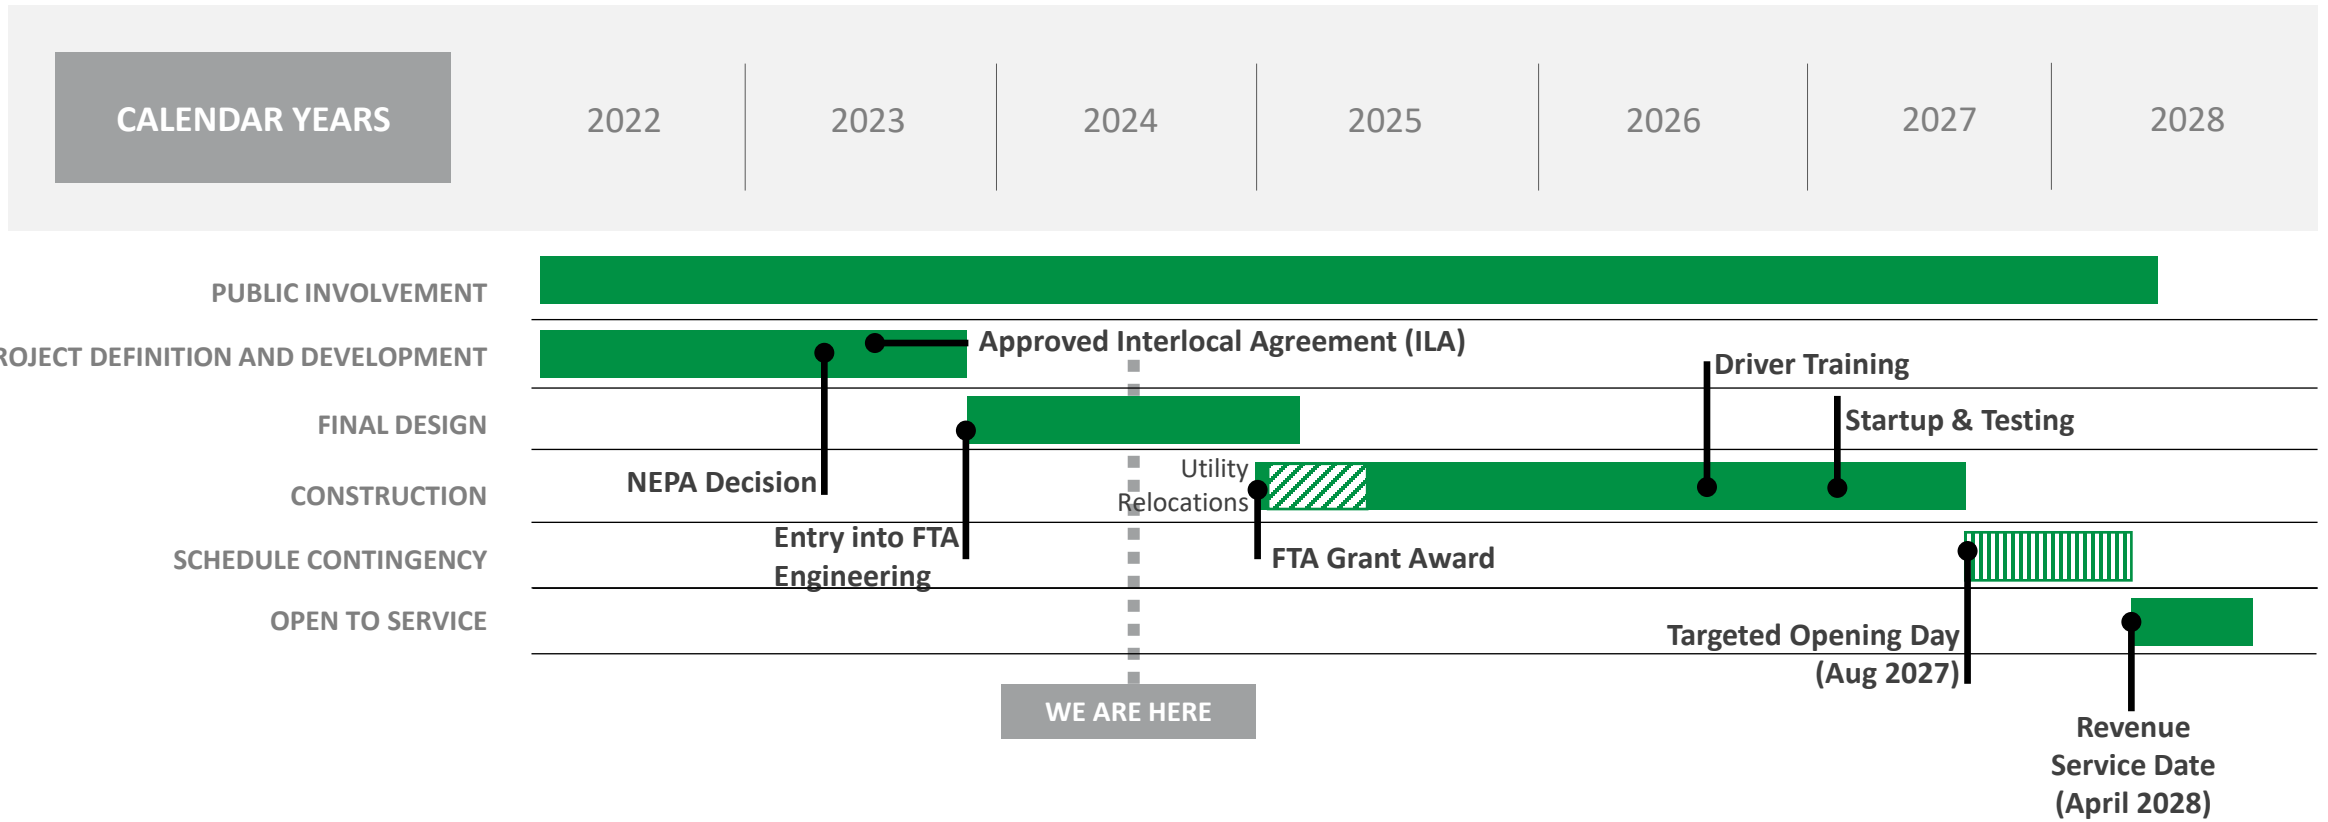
CALENDAR YEARS
2022
2023
2024
2025
2026
2027
2028

PUBLIC INVOLVEMENT
ROJECT DEFINITION AND DEVELOPMENT
FINAL DESIGN
CONSTRUCTION
SCHEDULE CONTINGENCY
OPEN TO SERVICE

Approved Interlocal Agreement (ILA)
Driver Training
Startup & Testing
Utility Relocations
NEPA Decision
Entry into FTA Engineering
FTA Grant Award
Targeted Opening Day (Aug 2027)
WE ARE HERE
Revenue Service Date (April 2028)